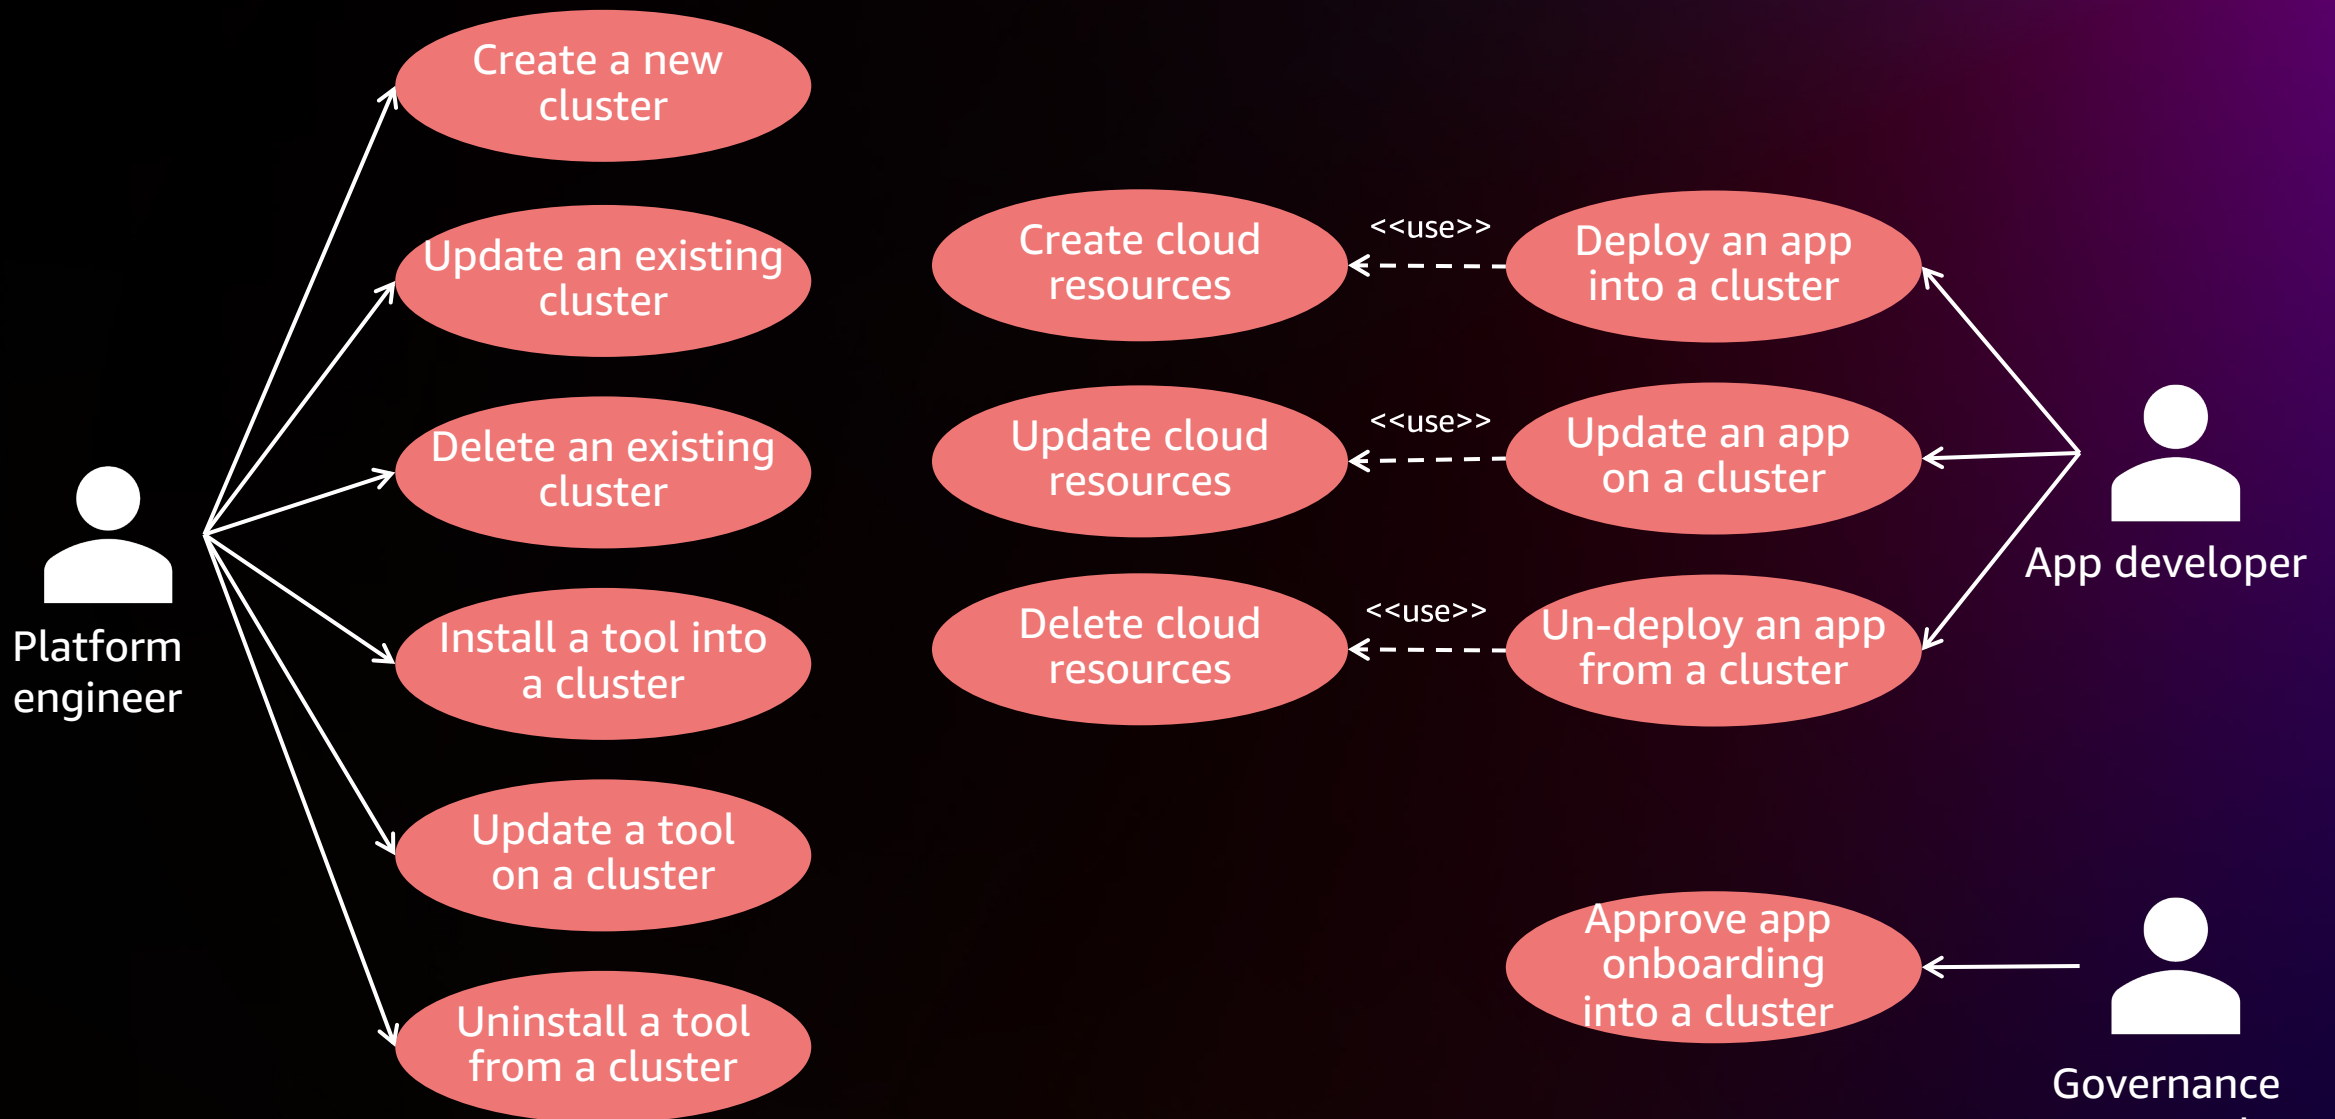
Create a new cluster

Update an existing cluster

Delete an existing cluster

Install a tool into a cluster

Update a tool on a cluster

Uninstall a tool from a cluster

Platform engineer

Create cloud resources

<<use>>

Deploy an app into a cluster

Update cloud resources

<<use>>

Update an app on a cluster

Delete cloud resources

<<use>>

Un-deploy an app from a cluster

App developer

Approve app onboarding into a cluster

Governance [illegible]